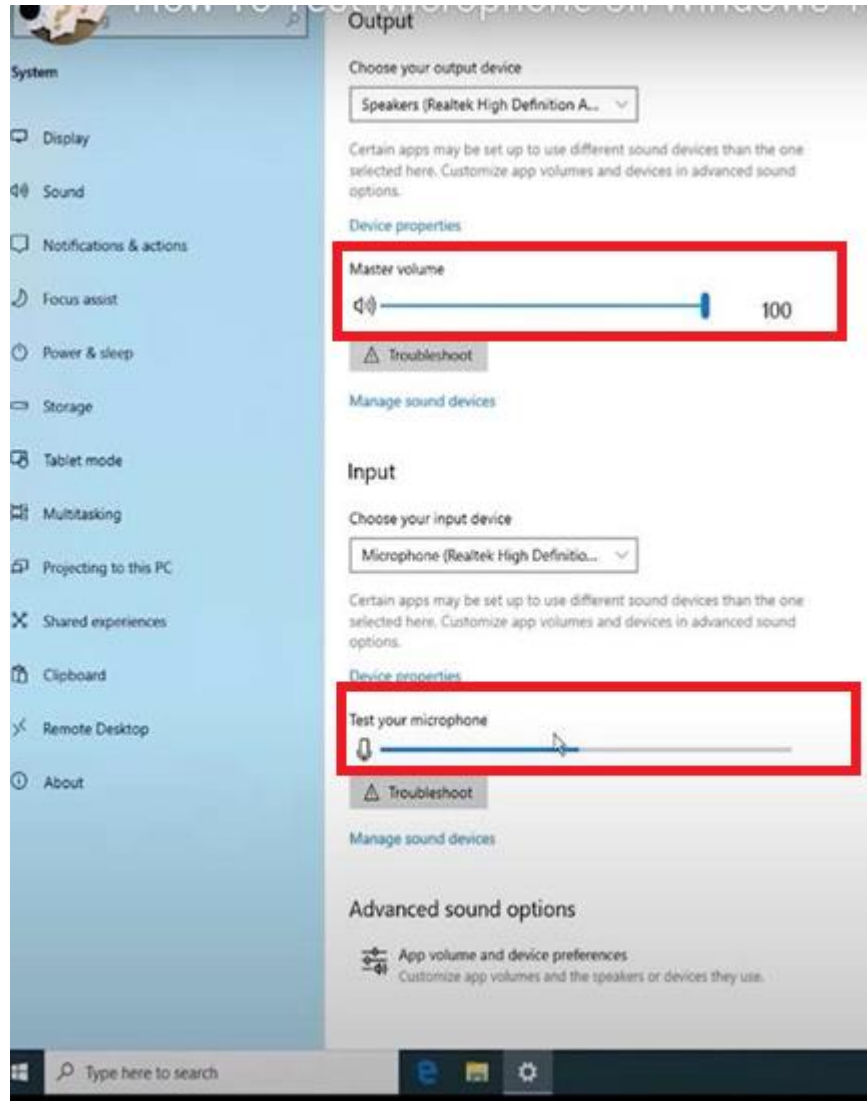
How To Test Microphone on Windows 10

System

Display

Sound

Notifications & actions

Focus assist

Power & sleep

Storage

Tablet mode

Multitasking

Projecting to this PC

Shared experiences

Clipboard

Remote Desktop

About

Output

Choose your output device

Speakers (Realtek High Definition A...

Certain apps may be set up to use different sound devices than the one selected here. Customize app volumes and devices in advanced sound options.

Device properties

Master volume

100

Troubleshoot

Manage sound devices

Input

Choose your input device

Microphone (Realtek High Definitio...

Certain apps may be set up to use different sound devices than the one selected here. Customize app volumes and devices in advanced sound options.

Device properties

Test your microphone

Troubleshoot

Manage sound devices

Advanced sound options

App volume and device preferences
Customize app volumes and the speakers or devices they use.

Type here to search